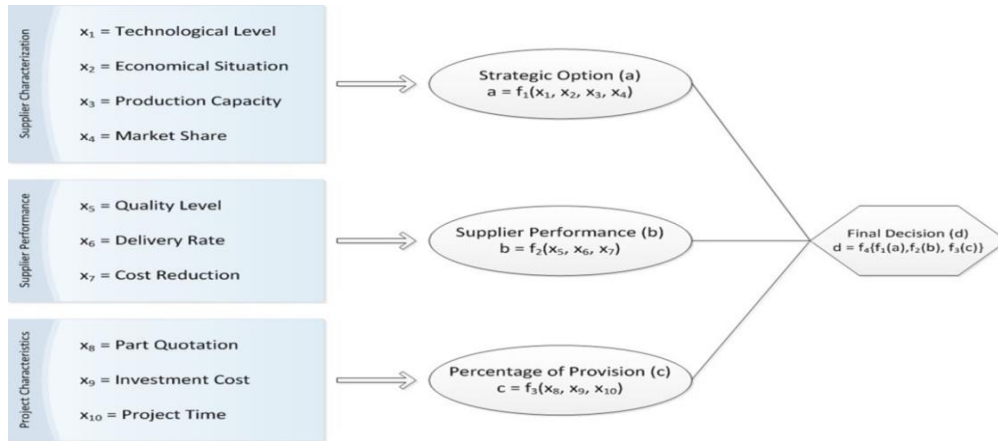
Supplier Characterization

$x_1$ = Technological Level

$x_2$ = Economical Situation

$x_3$ = Production Capacity

$x_4$ = Market Share

Supplier Performance

$x_5$ = Quality Level

$x_6$ = Delivery Rate

$x_7$ = Cost Reduction

Project Characteristics

$x_8$ = Part Quotation

$x_9$ = Investment Cost

$x_{10}$ = Project Time

Strategic Option (a)
$a = f_1(x_1, x_2, x_3, x_4)$

Supplier Performance (b)
$b = f_2(x_5, x_6, x_7)$

Percentage of Provision (c)
$c = f_3(x_8, x_9, x_{10})$

Final Decision (d)
$d = f_4\{f_1(a), f_2(b), f_3(c)\}$